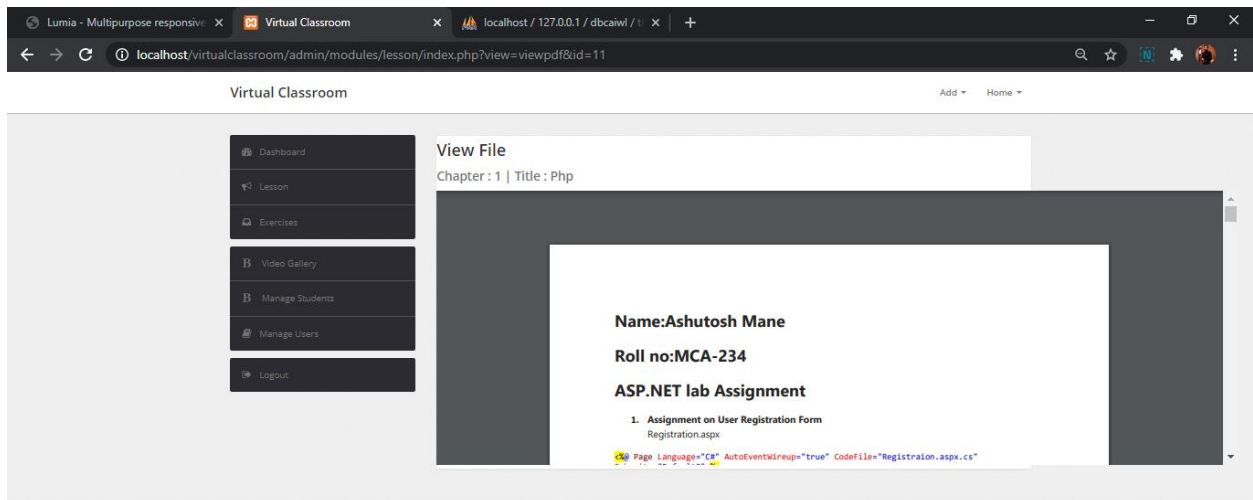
Lumia - Multipurpose responsive ×
Virtual Classroom ×
localhost / 127.0.0.1 / dbcaiwl / t ×
+

localhost/virtualclassroom/admin/modules/lesson/index.php?view=viewpdf&id=11

Virtual Classroom

Add ▾ Home ▾

Dashboard
Lesson
Exercises
Video Gallery
Manage Students
Manage Users
Logout

View File
Chapter : 1 | Title : Php

Name:Ashutosh Mane

Roll no:MCA-234

ASP.NET lab Assignment

1. Assignment on User Registration Form
Registration.aspx

<%@ Page Language="C#" AutoEventWireup="true" CodeFile="Registraion.aspx.cs"